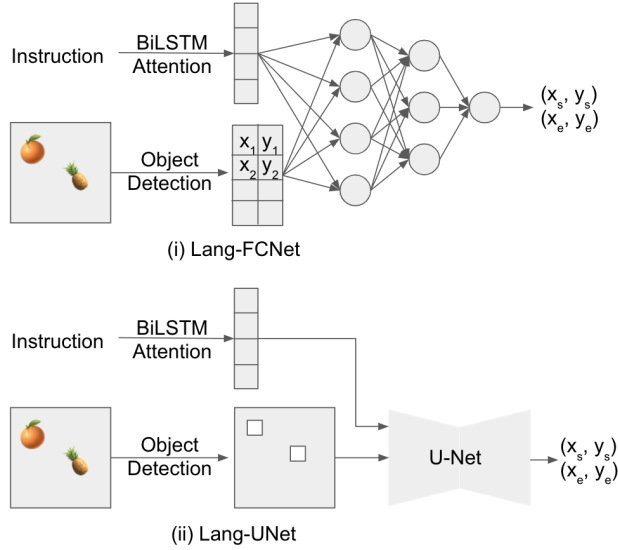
Instruction

BiLSTM Attention

Object Detection

| $x_1$ | $y_1$ |
|---|---|
| $x_2$ | $y_2$ |
| | |
| | |

$(x_s, y_s)$
$(x_e, y_e)$

(i) Lang-FCNet

Instruction

BiLSTM Attention

Object Detection

U-Net

$(x_s, y_s)$
$(x_e, y_e)$

(ii) Lang-UNet